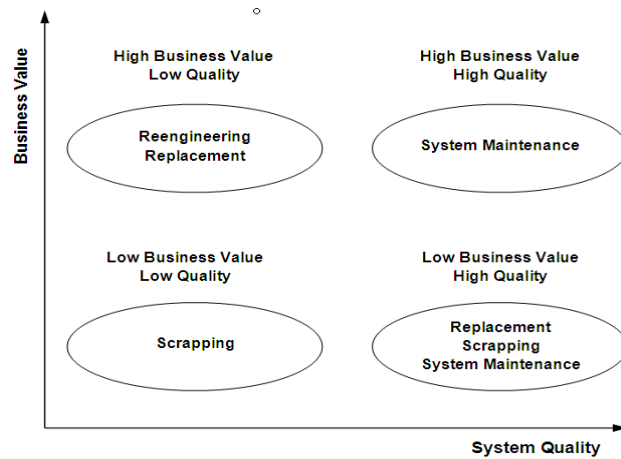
Business Value

High Business Value
Low Quality

Reengineering
Replacement

High Business Value
High Quality

System Maintenance

Low Business Value
Low Quality

Scrapping

Low Business Value
High Quality

Replacement
Scrapping
System Maintenance

System Quality